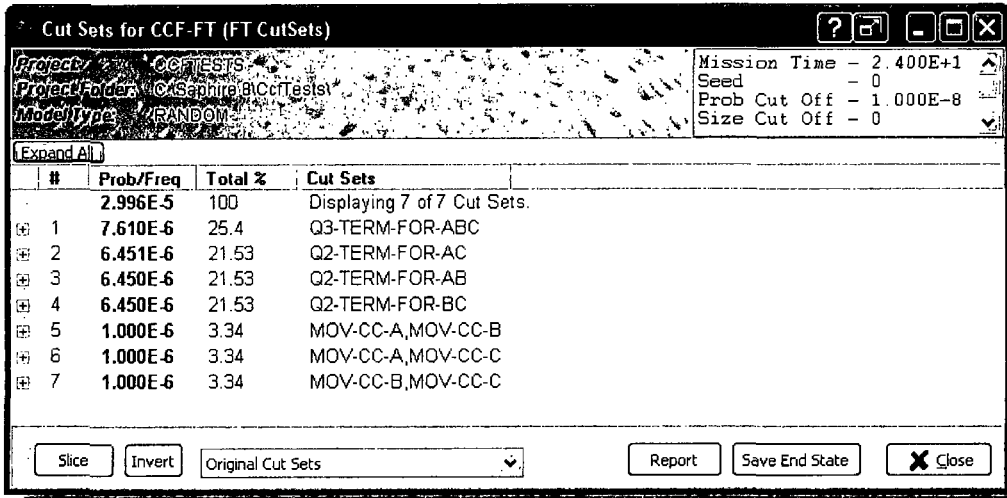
Cut Sets for CCF-FT (FT CutSets)

Project: CCFTESTS
Project Folder: C:\Saphire 8\CcfTests\
Model Type: RANDOM

Mission Time – 2.400E+1
Seed – 0
Prob Cut Off – 1.000E-8
Size Cut Off – 0

Expand All

| # | Prob/Freq | Total % | Cut Sets |
|---|---|---|---|
| | 2.996E-5 | 100 | Displaying 7 of 7 Cut Sets. |
| 1 | 7.610E-6 | 25.4 | Q3-TERM-FOR-ABC |
| 2 | 6.451E-6 | 21.53 | Q2-TERM-FOR-AC |
| 3 | 6.450E-6 | 21.53 | Q2-TERM-FOR-AB |
| 4 | 6.450E-6 | 21.53 | Q2-TERM-FOR-BC |
| 5 | 1.000E-6 | 3.34 | MOV-CC-A,MOV-CC-B |
| 6 | 1.000E-6 | 3.34 | MOV-CC-A,MOV-CC-C |
| 7 | 1.000E-6 | 3.34 | MOV-CC-B,MOV-CC-C |

Slice Invert Original Cut Sets Report Save End State Close